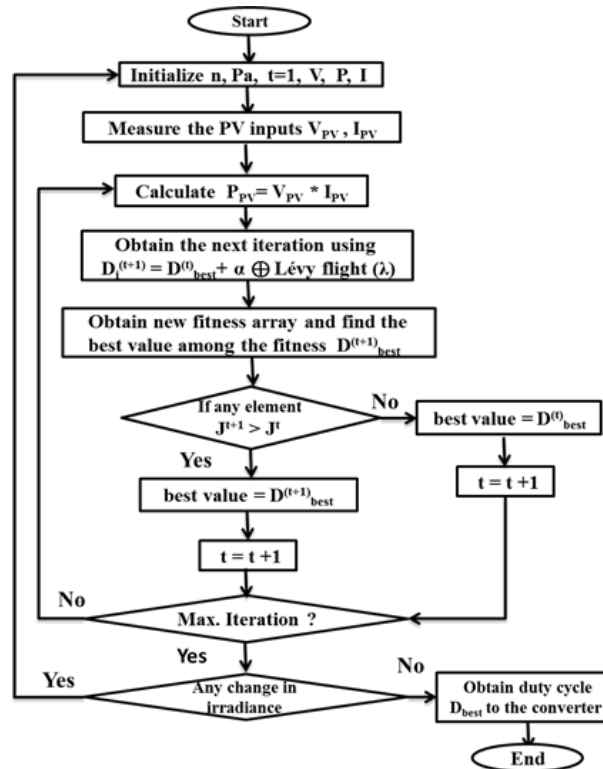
Start

Initialize n, Pa, t=1, V, P, I

Measure the PV inputs $V_{PV}$ , $I_{PV}$

Calculate $P_{PV} = V_{PV} * I_{PV}$

Obtain the next iteration using $D_i^{(t+1)} = D^{(t)}_{best} + \alpha \oplus$ Lévy flight ($\lambda$)

Obtain new fitness array and find the best value among the fitness $D^{(t+1)}_{best}$

If any element $J^{t+1} > J^t$

No

best value = $D^{(t)}_{best}$

t = t +1

Yes

best value = $D^{(t+1)}_{best}$

t = t +1

No

Max. Iteration ?

Yes

Yes

Any change in irradiance

No

Obtain duty cycle $D_{best}$ to the converter

End